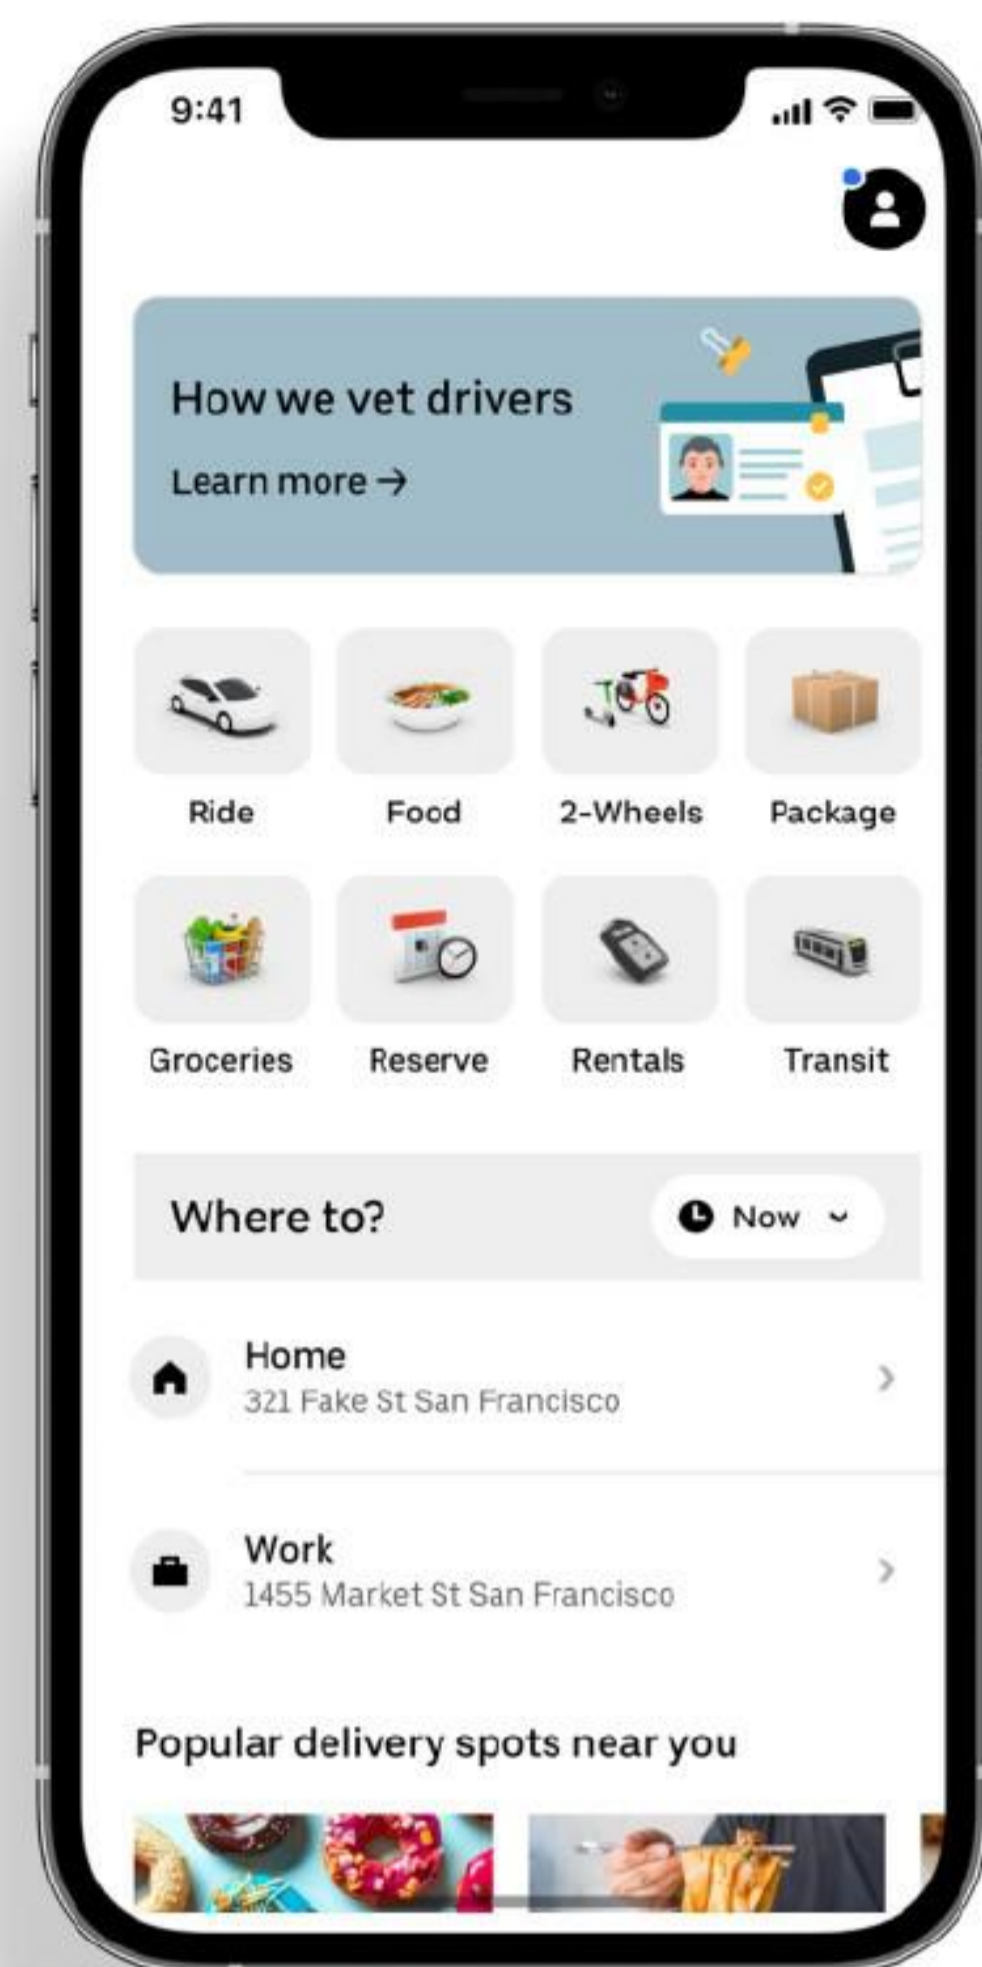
9:41

How we vet drivers

Learn more →

Ride

Food

2-Wheels

Package

Groceries

Reserve

Rentals

Transit

Where to?

Now

Home
321 Fake St San Francisco

Work
1455 Market St San Francisco

Popular delivery spots near you